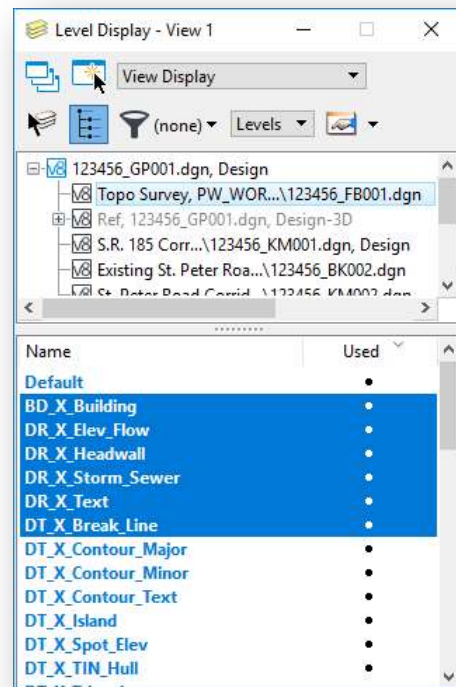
Level Display - View 1

View Display

(none) Levels

123456_GP001.dgn, Design
Topo Survey, PW_WOR...\123456_FB001.dgn
Ref, 123456_GP001.dgn, Design-3D
S.R. 185 Corr...\123456_KM001.dgn, Design
Existing St. Peter Roa...\123456_BK002.dgn
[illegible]

| Name | Used |
|---|---|
| Default | • |
| BD_X_Building | • |
| DR_X_Elev_Flow | • |
| DR_X_Headwall | • |
| DR_X_Storm_Sewer | • |
| DR_X_Text | • |
| DT_X_Break_Line | • |
| DT_X_Contour_Major | • |
| DT_X_Contour_Minor | • |
| DT_X_Contour_Text | • |
| DT_X_Island | • |
| DT_X_Spot_Elev | • |
| DT_X_TIN_Hull | • |